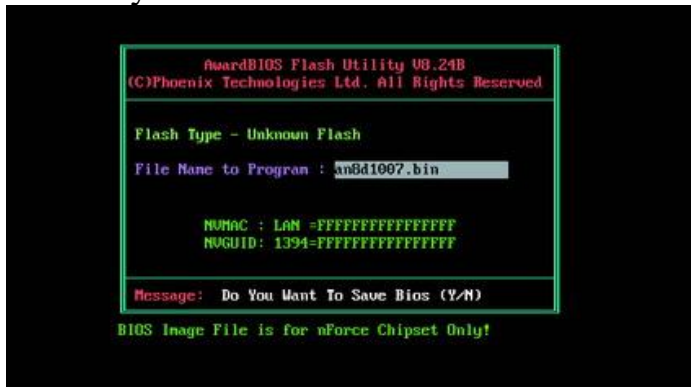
AwardBIOS Flash Utility V8.24B
(C)Phoenix Technologies Ltd. All Rights Reserved

Flash Type - Unknown Flash

File Name to Program : an8d1007.bin

NVMAC : LAN =FFFFFFFFFFFFFFFF
NVGUID: 1394=FFFFFFFFFFFFFFFF

Message: Do You Want To Save Bios (Y/N)

BIOS Image File is for nForce Chipset Only!